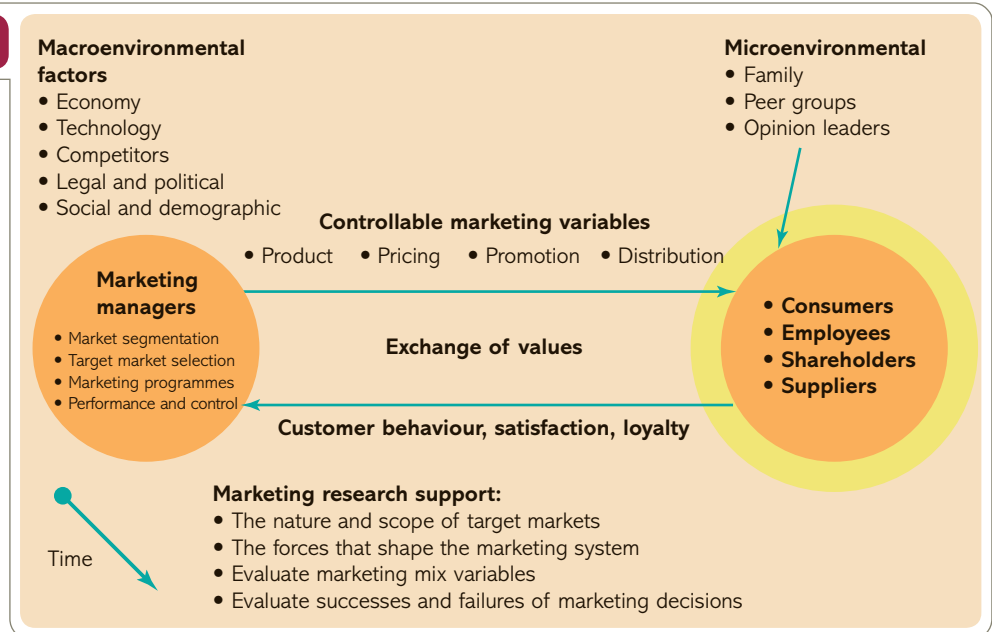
Macroenvironmental factors
• Economy
• Technology
• Competitors
• Legal and political
• Social and demographic

Microenvironmental
• Family
• Peer groups
• Opinion leaders

Controllable marketing variables
• Product • Pricing • Promotion • Distribution

Marketing managers
• Market segmentation
• Target market selection
• Marketing programmes
• Performance and control

Exchange of values

• Consumers
• Employees
• Shareholders
• Suppliers

Customer behaviour, satisfaction, loyalty

Time

Marketing research support:
• The nature and scope of target markets
• The forces that shape the marketing system
• Evaluate marketing mix variables
• Evaluate successes and failures of marketing decisions